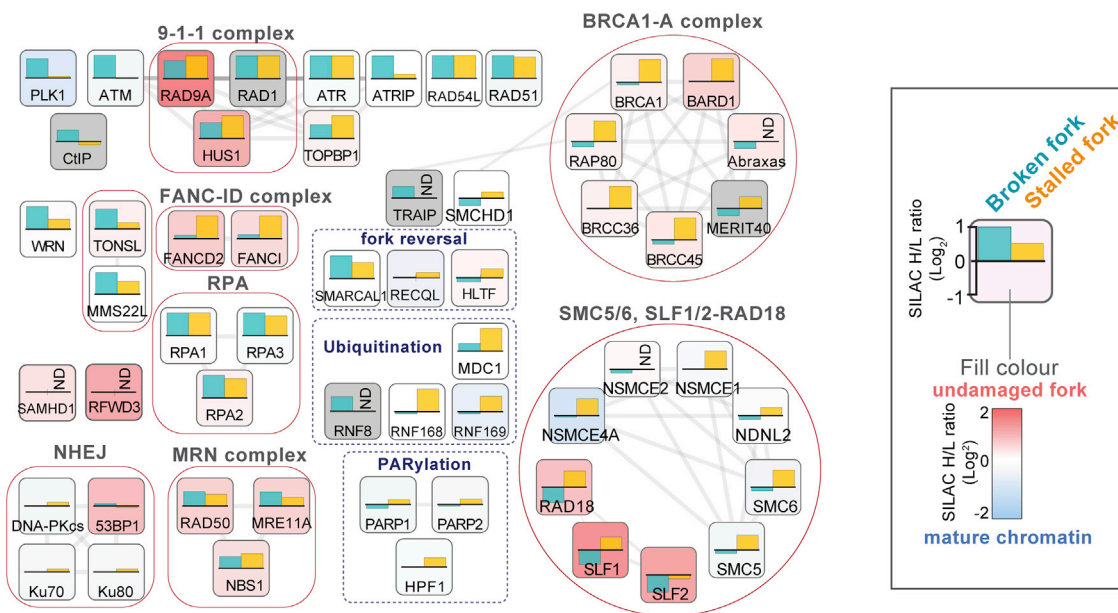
9-1-1 complex

PLK1 ATM RAD9A RAD1 ATR ATRIP RAD54L RAD51

CtIP HUS1 TOPBP1

BRCA1-A complex

BRCA1 BARD1 RAP80 ND Abraxas BRCC36 BRCC45 MERIT40

FANC-ID complex

WRN TONSL FANCD2 FANCI

MMS22L

ND TRAIP SMCHD1

fork reversal

SMARCAL1 RECQL HLTF

RPA

RPA1 RPA3 RPA2

Ubiquitination

MDC1

ND RNF8 RNF168 RNF169

ND SAMHD1 ND RFWD3

NHEJ

DNA-PKcs 53BP1 Ku70 Ku80

MRN complex

RAD50 MRE11A NBS1

PARylation

PARP1 PARP2 HPF1

SMC5/6, SLF1/2-RAD18

ND NSMCE2 NSMCE1 NSMCE4A NDNL2 RAD18 SMC6 SLF1 SLF2 SMC5

Broken fork Stalled fork

SILAC H/L ratio (Log$_2$)

1 0 -1

Fill colour

undamaged fork

2 0 -2

SILAC H/L ratio (Log$^2$)

mature chromatin